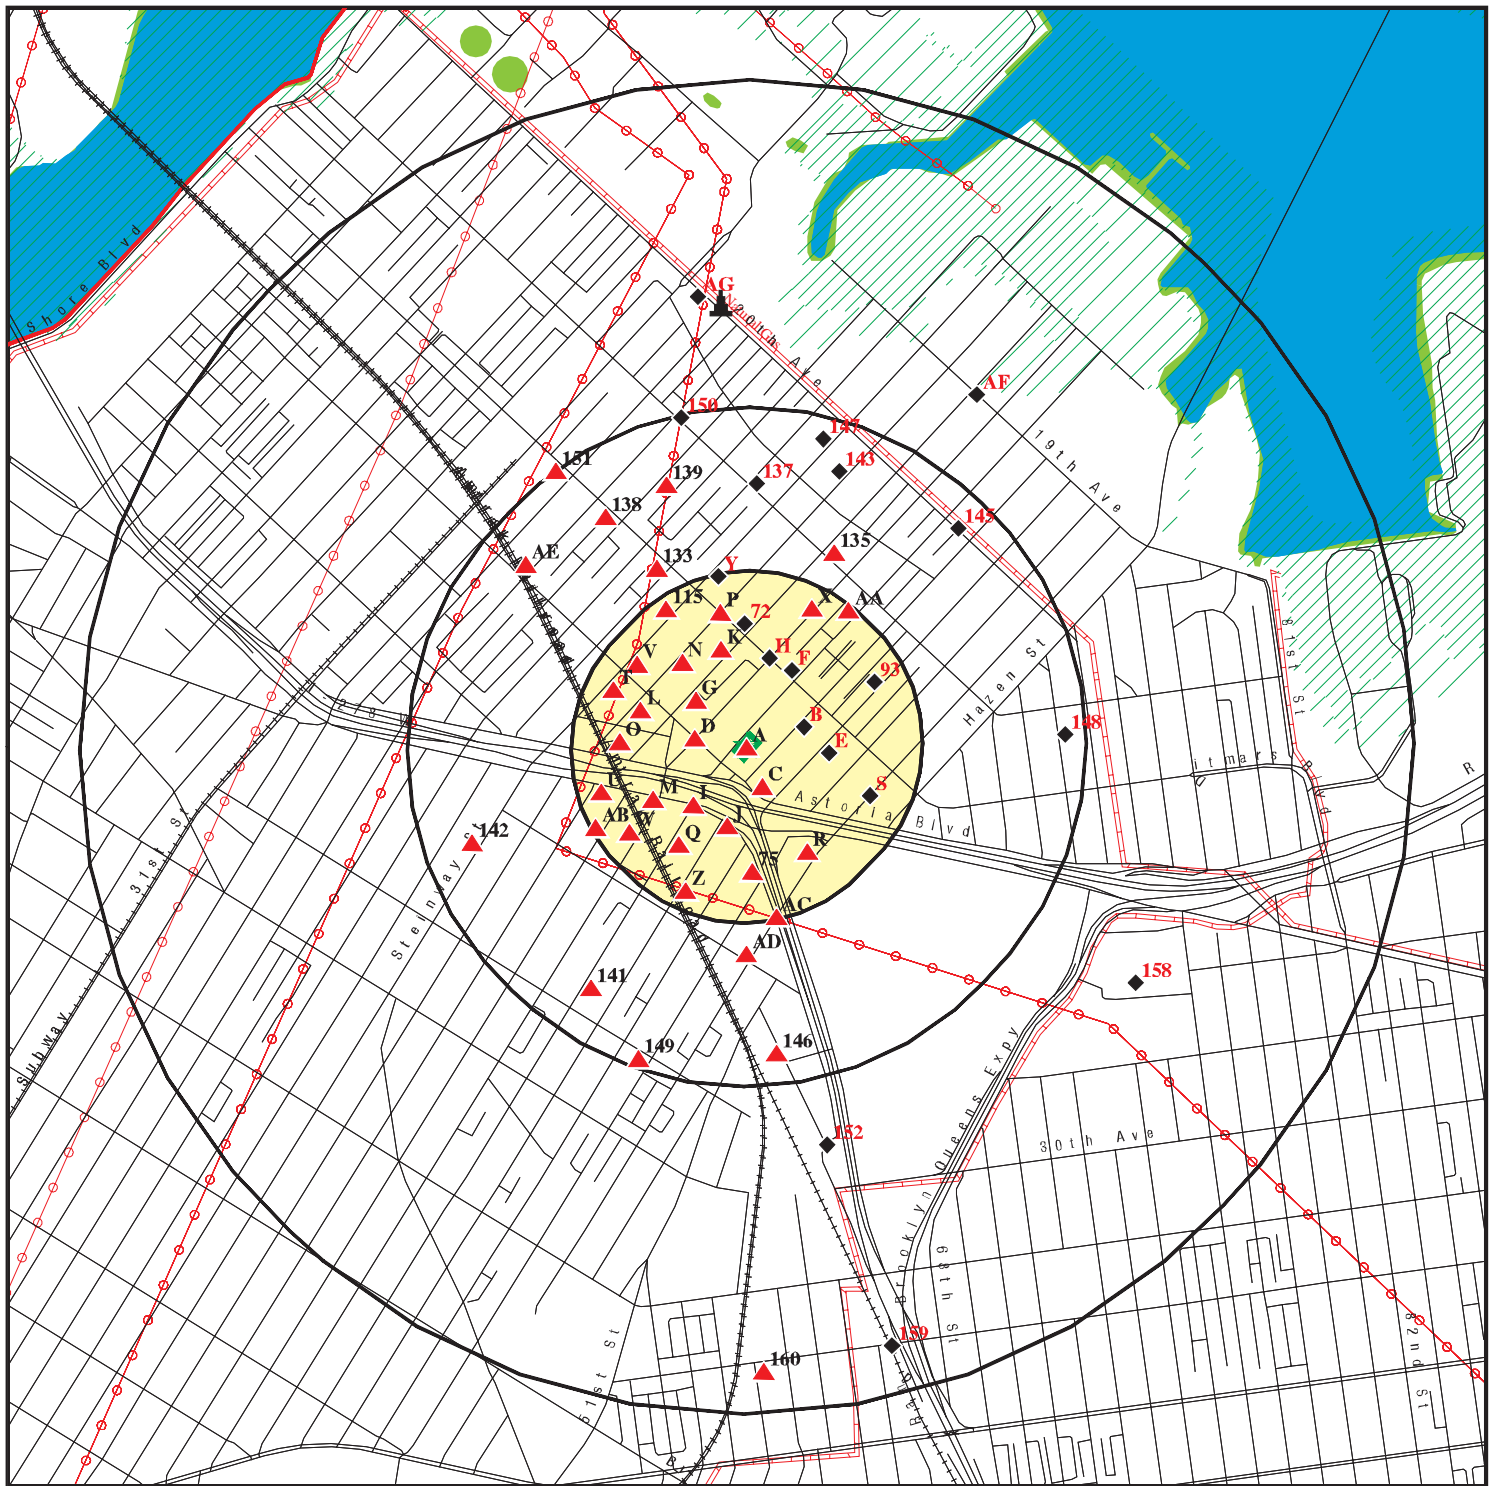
shore Blvd
AG
Hazen St (partially)
Ave
AF
150
147
143
19th Ave
151
139
137
145
138
135
AE
133
Y
115
P
72
X
AA
K
H
V
N
F
93
T
L
G
Hazen St
B
148
O
D
A
E
C
S
Astoria Blvd
M
I
AB
W
J
Q
142
R
75
Z
AC
AD
Steinway St
31st St
158
141
149
146
Subway
152
30th Ave
Brooklyn Queens Expy
159
68th St
160
51st St
82nd St
81st St
R